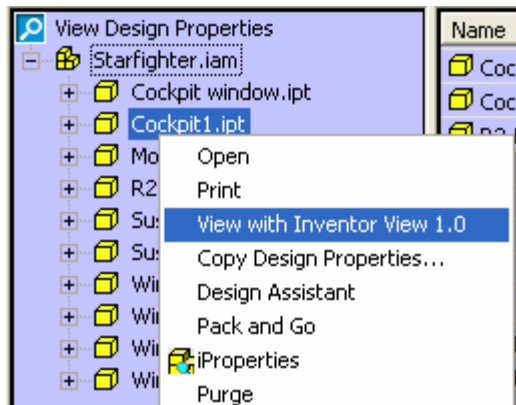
View Design Properties
Starfighter.iam
Cockpit window.ipt
Cockpit1.ipt
Mo
R2
Su
Su
Wi
Wi
Wi
Wi

Name
Coc
Coc
R2

Open
Print
View with Inventor View 1.0
Copy Design Properties...
Design Assistant
Pack and Go
iProperties
Purge